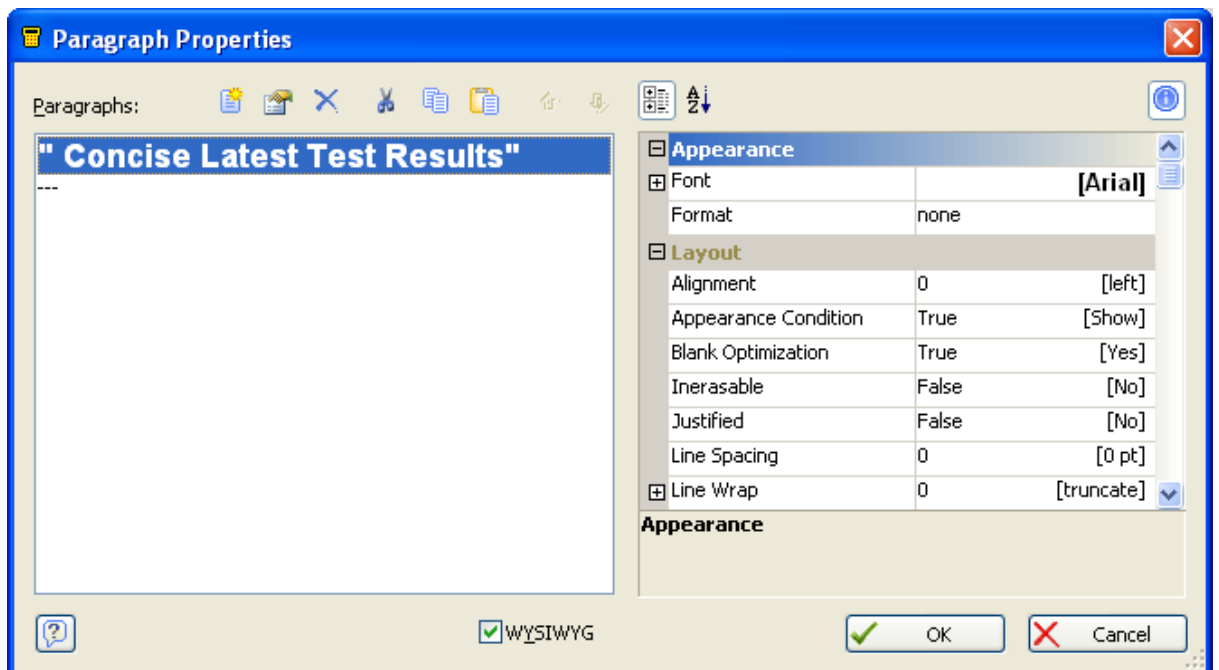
Paragraph Properties

Paragraphs:

" Concise Latest Test Results"
---

| | | |
|---|---|---|
| Appearance | | |
| Font | | [Arial] |
| Format | none | |
| Layout | | |
| Alignment | 0 | [left] |
| Appearance Condition | True | [Show] |
| Blank Optimization | True | [Yes] |
| Inerasable | False | [No] |
| Justified | False | [No] |
| Line Spacing | 0 | [0 pt] |
| Line Wrap | 0 | [truncate] |

Appearance

WYSIWYG

OK

Cancel